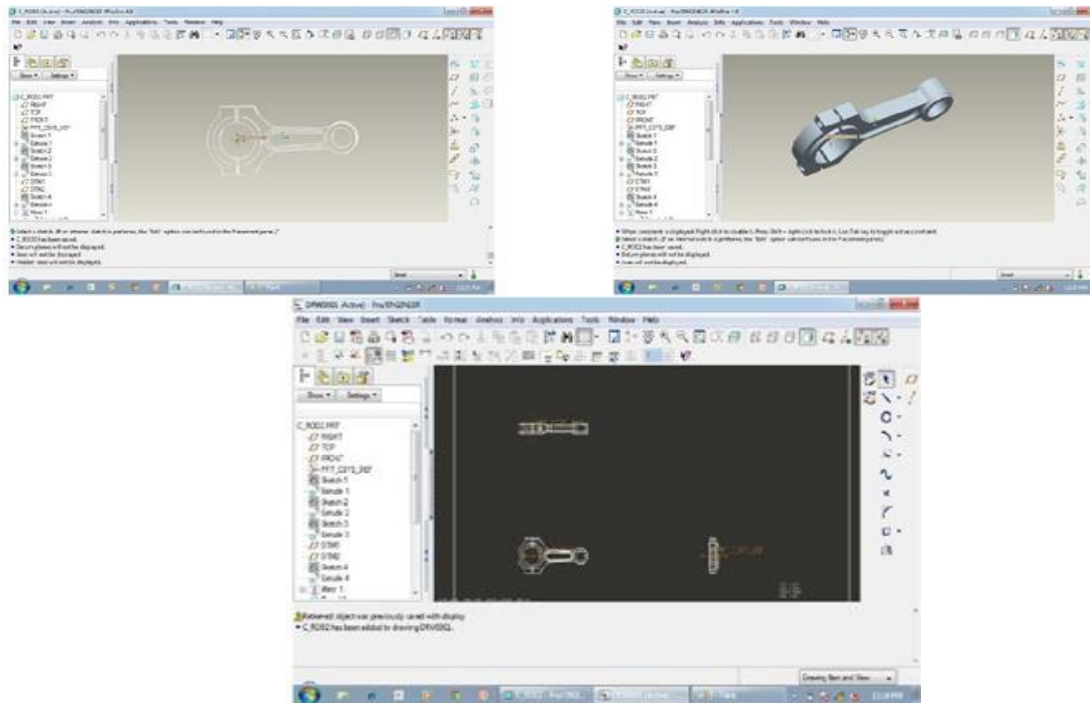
C_ROD2 (Active) - Pro/ENGINEER Wildfire 4.0

File Edit View Insert Analysis Info Applications Tools Window Help

Show ▾ Settings ▾

C_ROD2.PRT
RIGHT
TOP
FRONT
PRT_CSYS_DEF
Sketch 1
Extrude 1
Sketch 2
Extrude 2
Sketch 3
Extrude 3
DTM1
DTM2
Sketch 4
Extrude 4
Mirror 1

• Select a sketch. (If an internal sketch is preferred, the "Edit" option can be found in the Placement panel.)
• C_ROD2 has been saved.
• Datum planes will not be displayed.
• Axes will not be displayed.
• Model tree will not be displayed.

Smart

C_ROD2 (Active) - Pro/ENGINEER Wildfire 4.0

File Edit View Insert Analysis Info Applications Tools Window Help

Show ▾ Settings ▾

C_ROD2.PRT
RIGHT
TOP
FRONT
PRT_CSYS_DEF
Sketch 1
Extrude 1
Sketch 2
Extrude 2
Sketch 3
Extrude 3
DTM1
DTM2
Sketch 4
Extrude 4
Mirror 1

• When constraint is displayed: Right click to disable it. Press Shift + right click to lock it. Use Tab key to toggle active constraint.
• Select a sketch. (If an internal sketch is preferred, the "Edit" option can be found in the Placement panel.)
• C_ROD2 has been saved.
• Datum planes will not be displayed.
• Axes will not be displayed.

Smart

DRW0002 (Active) - Pro/ENGINEER

File Edit View Insert Sketch Table Format Analysis Info Applications Tools Window PMG

Show ▾ Settings ▾

C_ROD2.PRT
RIGHT
TOP
FRONT
PRT_CSYS_DEF
Sketch 1
Extrude 1
Sketch 2
Extrude 2
Sketch 3
Extrude 3
DTM1
DTM2
Sketch 4
Extrude 4
Mirror 1

Retrieved object was previously saved with display.
• C_ROD2 has been added to drawing DRW0002.

Drawing Item and View